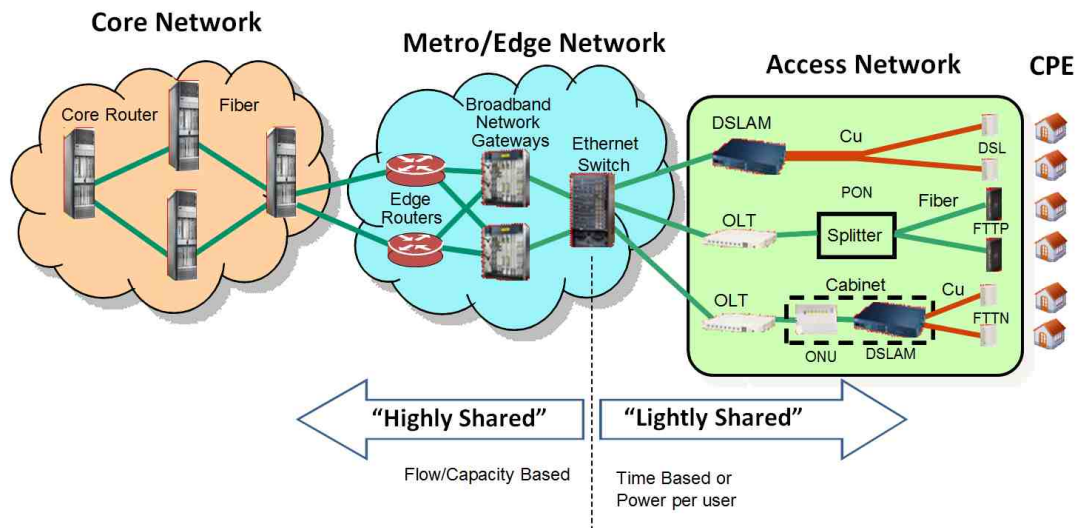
Core Network

Metro/Edge Network

Access Network

CPE

Core Router

Fiber

Broadband Network Gateways

Ethernet Switch

Edge Routers

DSLAM

Cu

DSL

PON

Fiber

OLT

Splitter

FTTP

OLT

Cabinet

Cu

FTTN

ONU

DSLAM

"Highly Shared"

"Lightly Shared"

Flow/Capacity Based

Time Based or Power per user